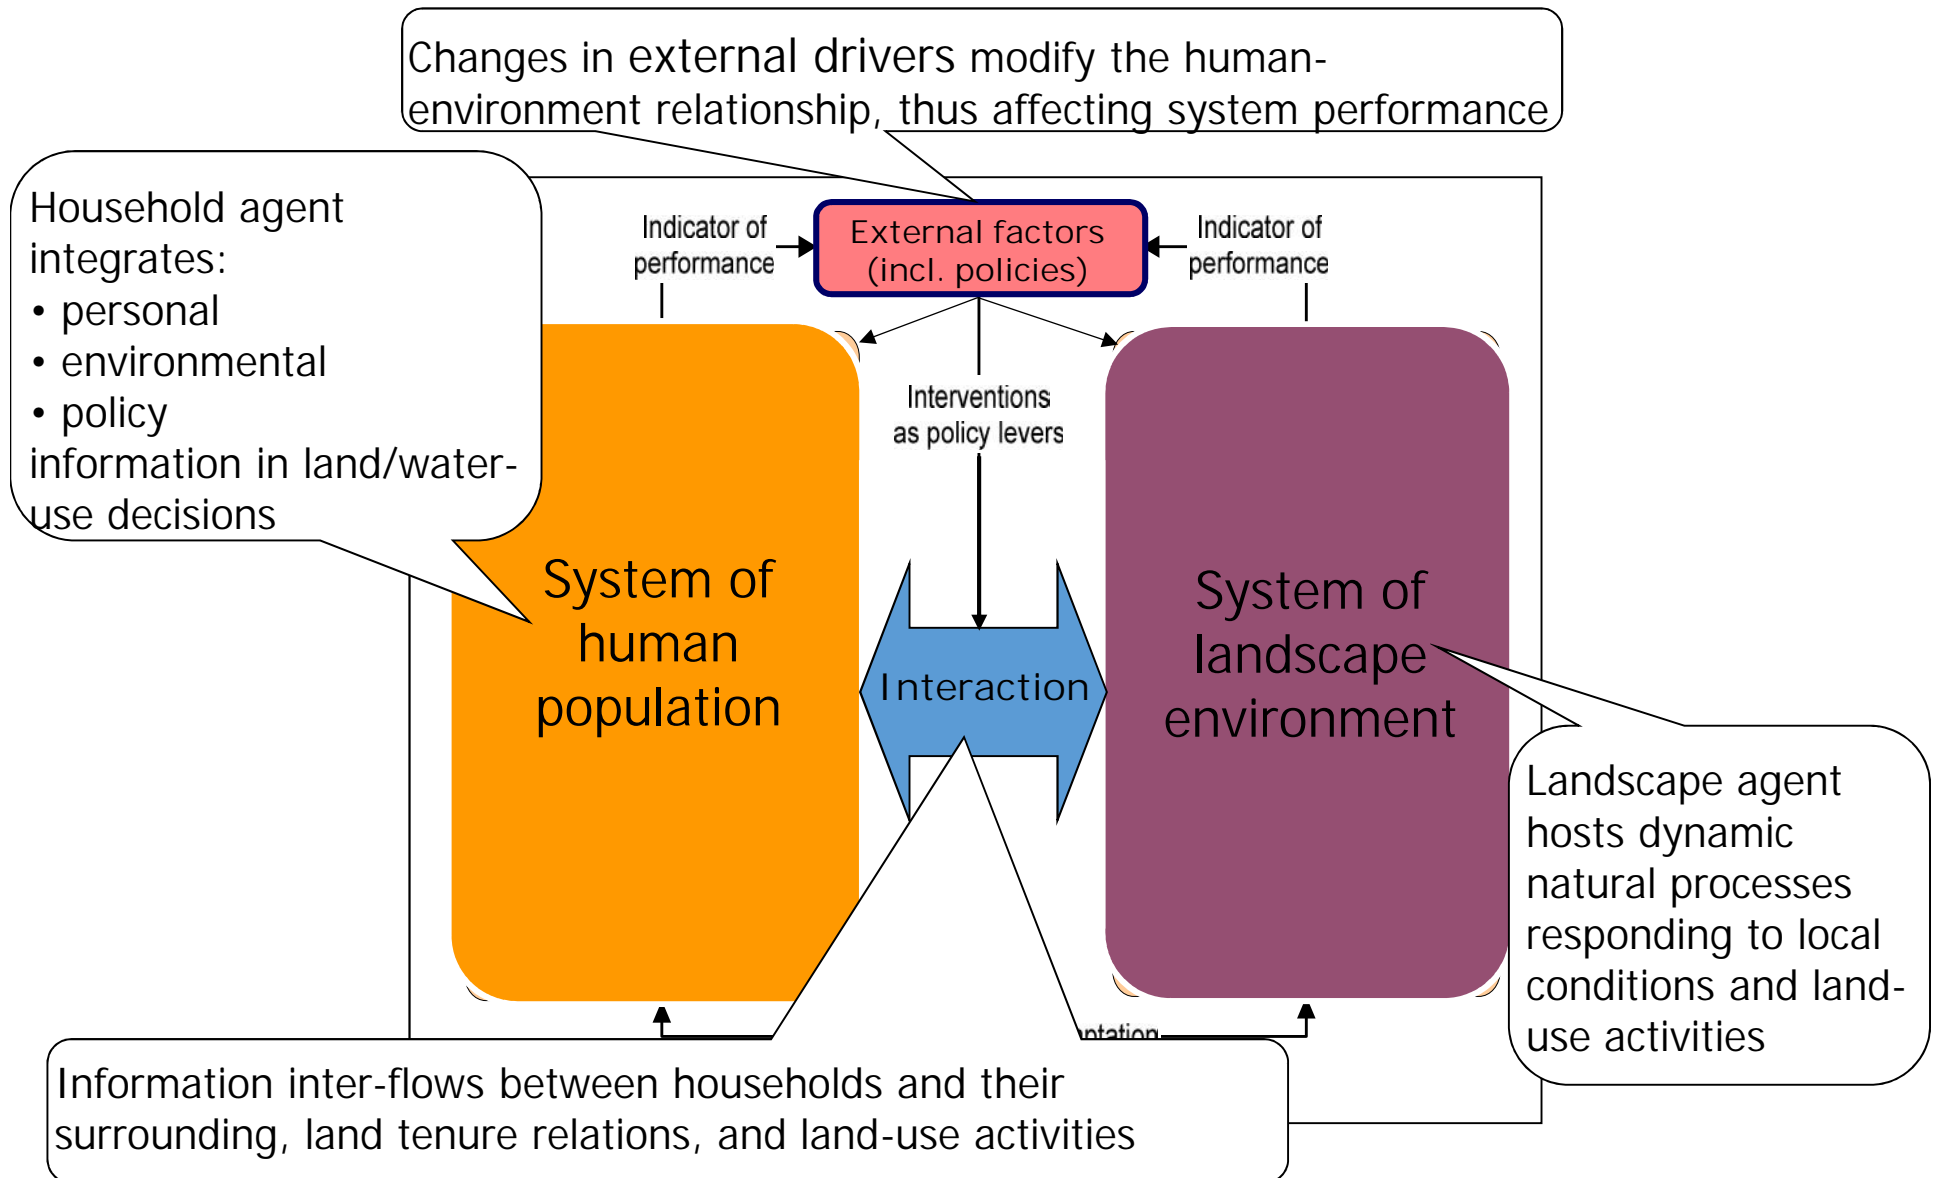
Changes in external drivers modify the human-environment relationship, thus affecting system performance

Household agent integrates:
• personal
• environmental
• policy
information in land/water-use decisions

Indicator of performance

External factors (incl. policies)

Indicator of performance

Interventions as policy levers

System of human population

Interaction

System of landscape environment

Landscape agent hosts dynamic natural processes responding to local conditions and land-use activities

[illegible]ntation

Information inter-flows between households and their surrounding, land tenure relations, and land-use activities